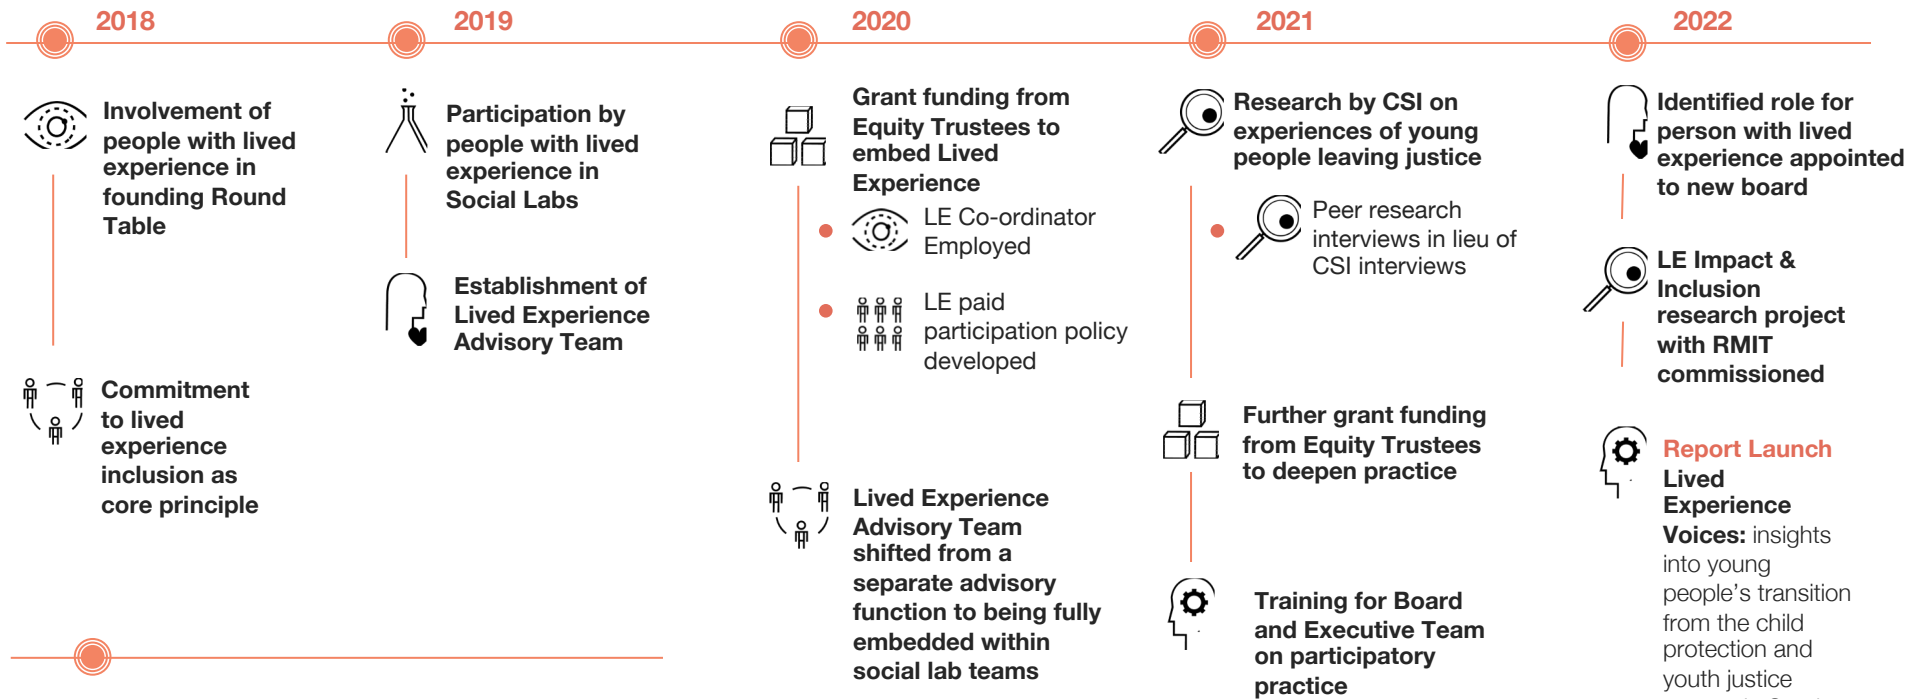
2018

2019

2020

2021

2022

Involvement of people with lived experience in founding Round Table

Commitment to lived experience inclusion as core principle

Participation by people with lived experience in Social Labs

Establishment of Lived Experience Advisory Team

Grant funding from Equity Trustees to embed Lived Experience

LE Co-ordinator Employed

LE paid participation policy developed

Lived Experience Advisory Team shifted from a separate advisory function to being fully embedded within social lab teams

Research by CSI on experiences of young people leaving justice

Peer research interviews in lieu of CSI interviews

Further grant funding from Equity Trustees to deepen practice

Training for Board and Executive Team on participatory practice

Identified role for person with lived experience appointed to new board

LE Impact & Inclusion research project with RMIT commissioned

Report Launch

Lived Experience Voices: insights into young people's transition from the child protection and youth justice